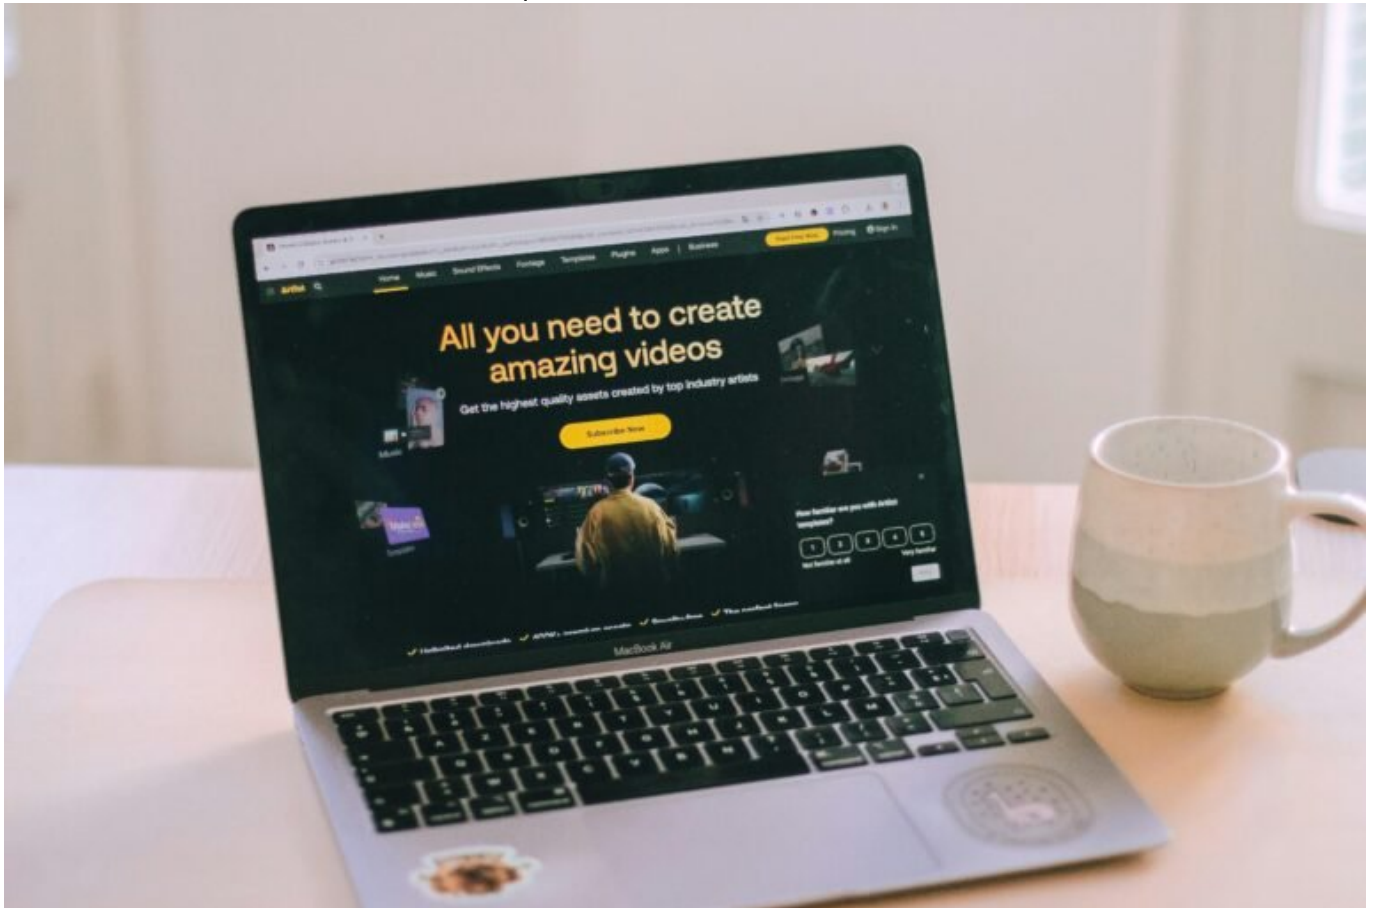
artlist

Home Music Sound Effects Footage Templates Plugins Apps | Business

Start Free Now Pricing Sign In

All you need to create amazing videos

Get the highest quality assets created by top industry artists

Subscribe Now

Music

Footage

Templates

How familiar are you with Artlist templates?

1 2 3 4 5

Not familiar at all

Very familiar

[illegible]

MacBook Air